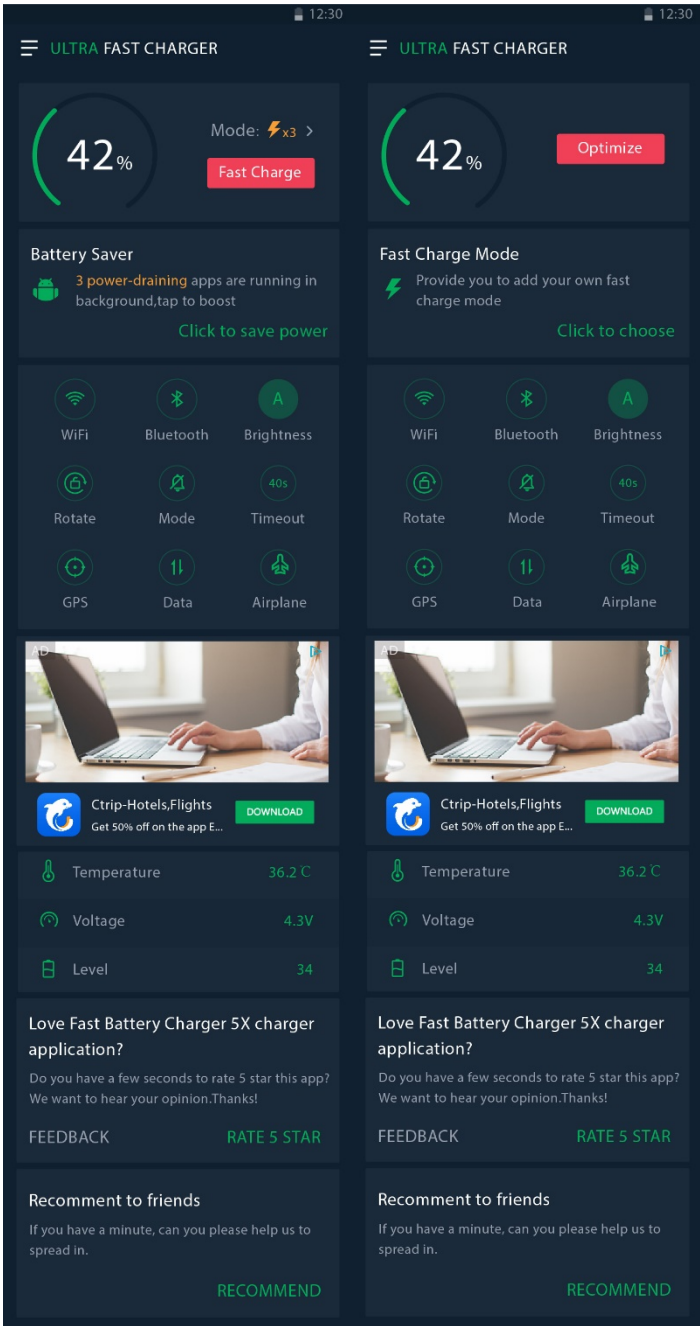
12:30

ULTRA FAST CHARGER

42%

Mode: x3 >

Fast Charge

Battery Saver

3 power-draining apps are running in background,tap to boost

Click to save power

WiFi

Bluetooth

A

Brightness

Rotate

Mode

40s

Timeout

GPS

Data

Airplane

AD

Ctrip-Hotels,Flights

Get 50% off on the app E...

DOWNLOAD

Temperature 36.2℃

Voltage 4.3V

Level 34

Love Fast Battery Charger 5X charger application?

Do you have a few seconds to rate 5 star this app? We want to hear your opinion.Thanks!

FEEDBACK

RATE 5 STAR

Recomment to friends

If you have a minute, can you please help us to spread in.

RECOMMEND

12:30

ULTRA FAST CHARGER

42%

Optimize

Fast Charge Mode

Provide you to add your own fast charge mode

Click to choose

WiFi

Bluetooth

A

Brightness

Rotate

Mode

40s

Timeout

GPS

Data

Airplane

AD

Ctrip-Hotels,Flights

Get 50% off on the app E...

DOWNLOAD

Temperature 36.2℃

Voltage 4.3V

Level 34

Love Fast Battery Charger 5X charger application?

Do you have a few seconds to rate 5 star this app? We want to hear your opinion.Thanks!

FEEDBACK

RATE 5 STAR

Recomment to friends

If you have a minute, can you please help us to spread in.

RECOMMEND